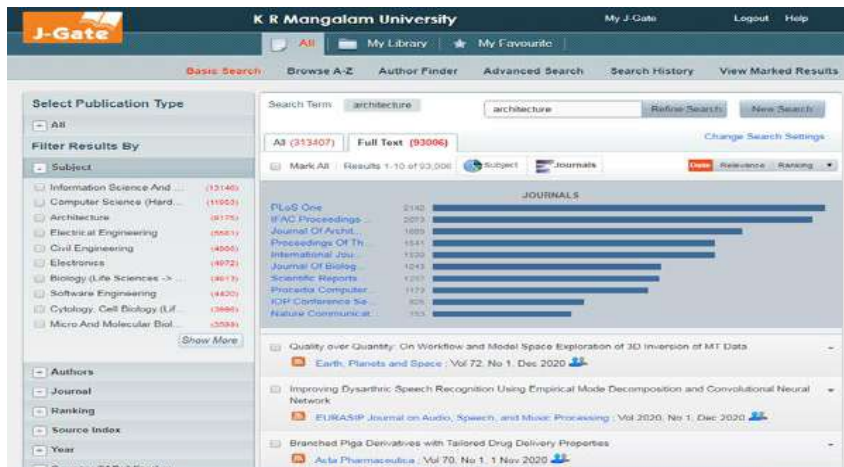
J-Gate

K R Mangalam University

My J-Gate Logout Help

All My Library My Favourite

Basic Search Browse A-Z Author Finder Advanced Search Search History View Marked Results

Select Publication Type

All

Filter Results By

Subject

Information Science And ... (13146)

Computer Science (Hard... (11953)

Architecture (9175)

Electrical Engineering (5551)

Civil Engineering (4866)

Electronics (4872)

Biology (Life Sciences -> ... (4613)

Software Engineering (4430)

Cytology, Cell Biology (Lif... (3666)

Micro And Molecular Biol... (3539)

Show More

Authors

Journal

Ranking

Source Index

Year

Search Term architecture

architecture

Refine Search New Search

Change Search Settings

All (313407) Full Text (93006)

Mark All Results 1-10 of 93,006 Subject Journals

Date Relevance Ranking

JOURNALS

| Journal | Count |
|---|---|
| PLoS One | 2140 |
| IFAC Proceedings ... | 2073 |
| Journal Of Archit... | 1665 |
| Proceedings Of Th... | 1541 |
| International Jou... | 1530 |
| Journal Of Biolog... | 1243 |
| Scientific Reports | 1201 |
| Procedia Computer... | 1173 |
| IOP Conference Se... | 926 |
| Nature Communicat... | 753 |

Quality over Quantity: On Workflow and Model Space Exploration of 3D Inversion of MT Data

Earth, Planets and Space : Vol 72, No 1, Dec 2020

Improving Dysarthric Speech Recognition Using Empirical Mode Decomposition and Convolutional Neural Network

EURASIP Journal on Audio, Speech, and Music Processing : Vol 2020, No 1, Dec 2020

Branched Pliga Derivatives with Tailored Drug Delivery Properties

Acta Pharmaceutica : Vol 70, No 1, 1 Nov 2020